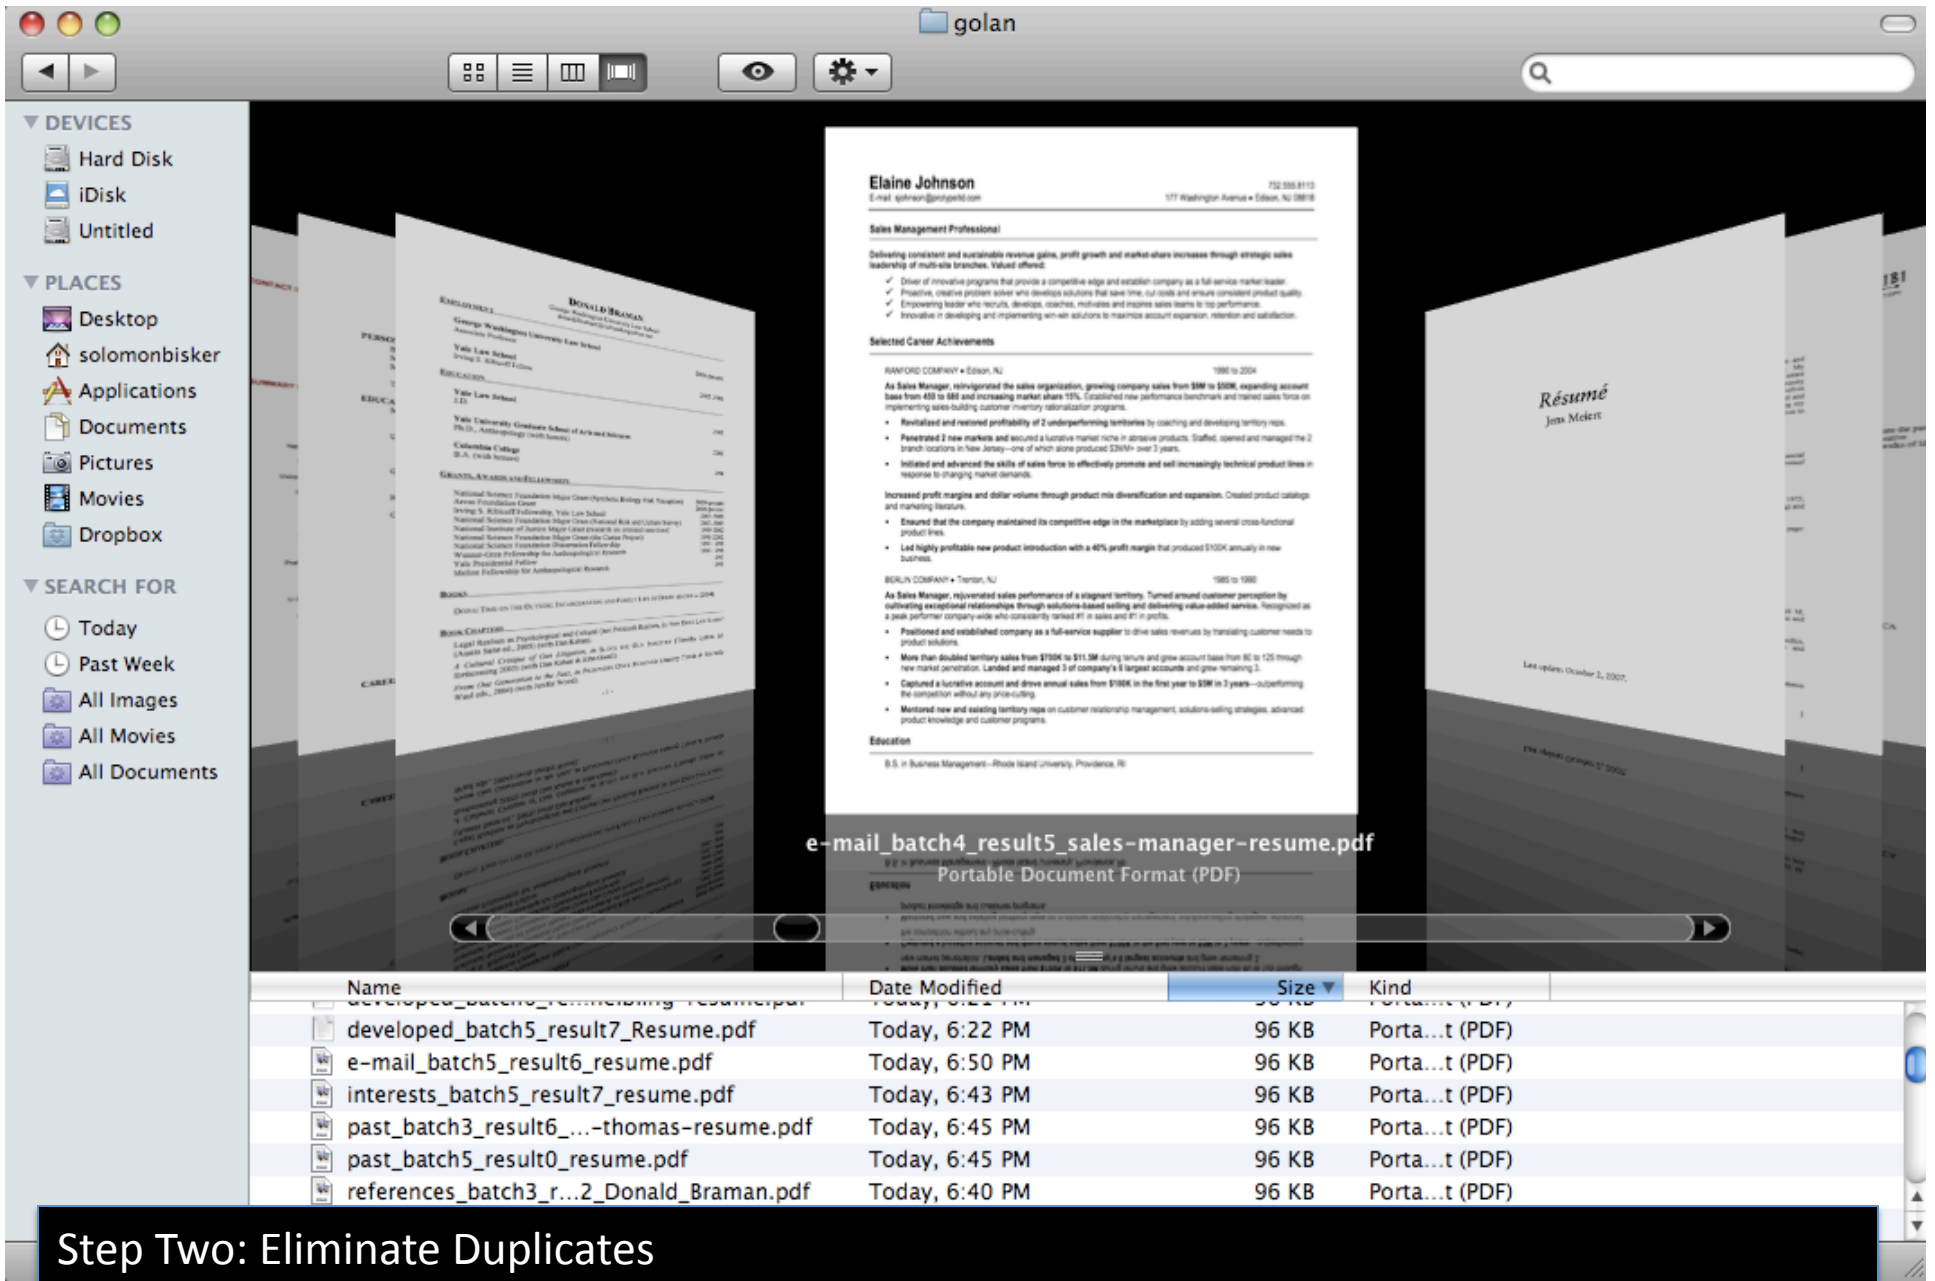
golan

DEVICES
Hard Disk
iDisk
Untitled

PLACES
Desktop
solomonbisker
Applications
Documents
Pictures
Movies
Dropbox

SEARCH FOR
Today
Past Week
All Images
All Movies
All Documents

Elaine Johnson

Sales Management Professional

Selected Career Achievements

Education

Résumé
Jens Meiert

e-mail_batch4_result5_sales-manager-resume.pdf
Portable Document Format (PDF)

| Name | Date Modified | Size | Kind |
|---|---|---|---|
| developed_batch5_result7_Resume.pdf | Today, 6:22 PM | 96 KB | Porta...t (PDF) |
| e-mail_batch5_result6_resume.pdf | Today, 6:50 PM | 96 KB | Porta...t (PDF) |
| interests_batch5_result7_resume.pdf | Today, 6:43 PM | 96 KB | Porta...t (PDF) |
| past_batch3_result6_...-thomas-resume.pdf | Today, 6:45 PM | 96 KB | Porta...t (PDF) |
| past_batch5_result0_resume.pdf | Today, 6:45 PM | 96 KB | Porta...t (PDF) |
| references_batch3_r...2_Donald_Braman.pdf | Today, 6:40 PM | 96 KB | Porta...t (PDF) |

Step Two: Eliminate Duplicates